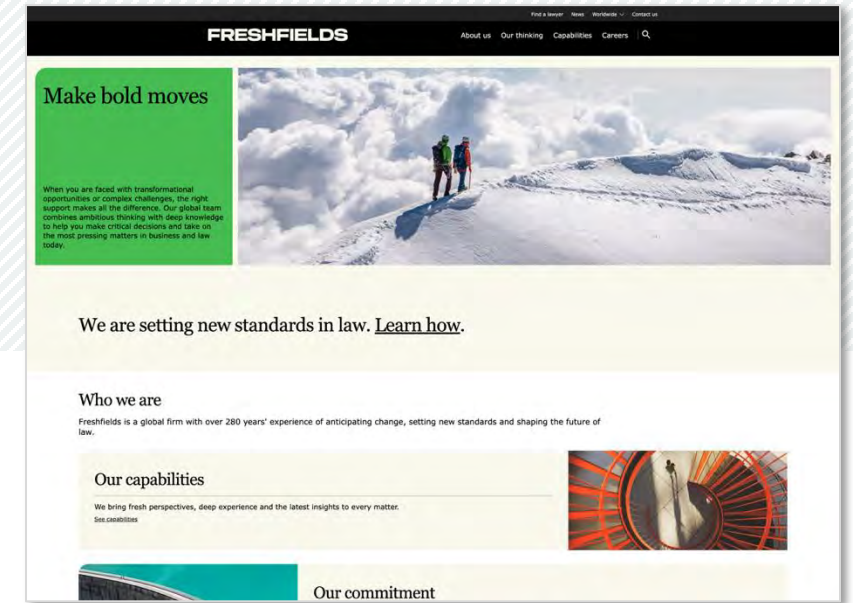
Find a lawyer News Worldwide Contact us

FRESHFIELDS

About us Our thinking Capabilities Careers

Make bold moves

When you are faced with transformational opportunities or complex challenges, the right support makes all the difference. Our global team combines ambitious thinking with deep knowledge to help you make critical decisions and take on the most pressing matters in business and law today.

We are setting new standards in law. Learn how.

Who we are

Freshfields is a global firm with over 280 years' experience of anticipating change, setting new standards and shaping the future of law.

Our capabilities

We bring fresh perspectives, deep experience and the latest insights to every matter.

See capabilities

Our commitment